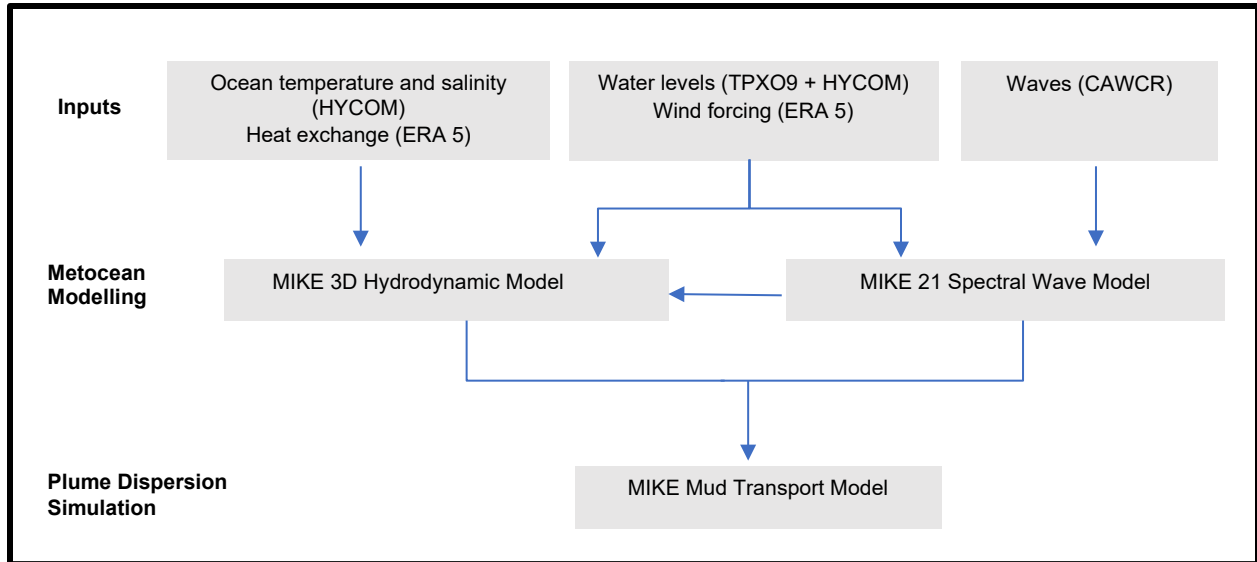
Inputs

Ocean temperature and salinity (HYCOM)
Heat exchange (ERA 5)

Water levels (TPXO9 + HYCOM)
Wind forcing (ERA 5)

Waves (CAWCR)

Metocean Modelling

MIKE 3D Hydrodynamic Model

MIKE 21 Spectral Wave Model

Plume Dispersion Simulation

MIKE Mud Transport Model